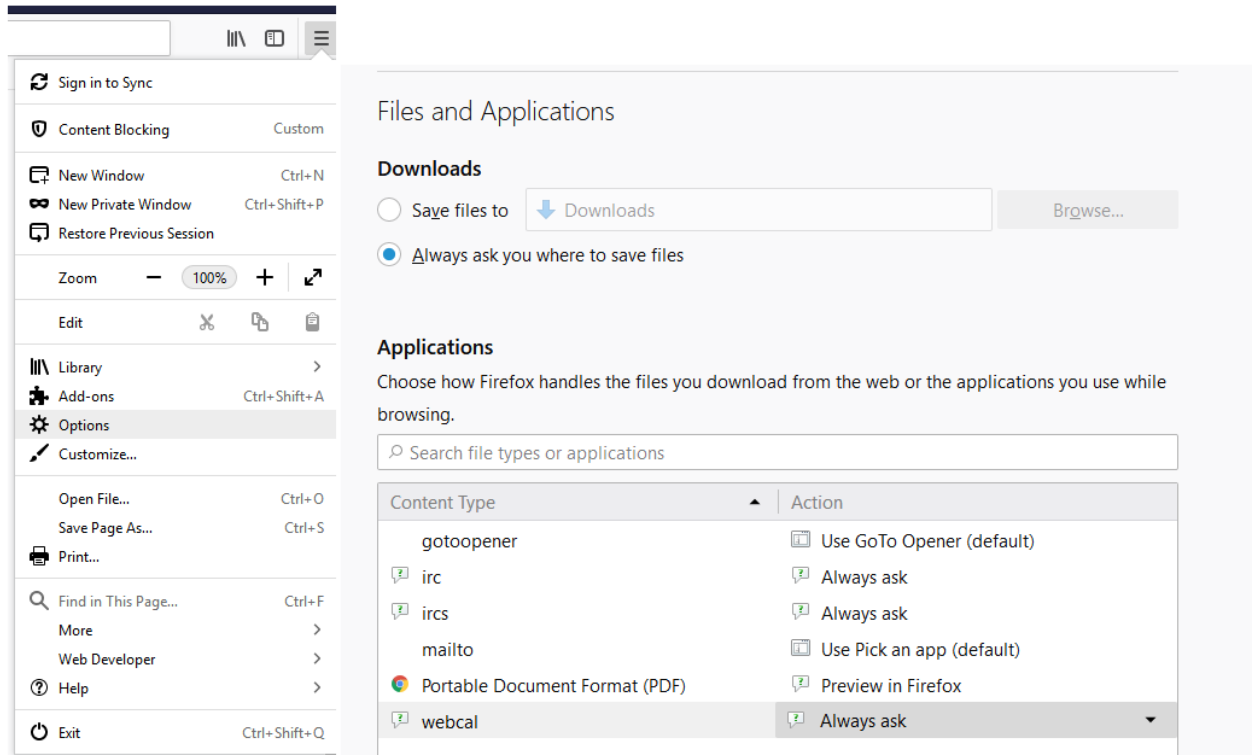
Sign in to Sync

Content Blocking Custom

New Window Ctrl+N
New Private Window Ctrl+Shift+P
Restore Previous Session

Zoom − 100% +

Edit

Library
Add-ons Ctrl+Shift+A
Options
Customize...

Open File... Ctrl+O
Save Page As... Ctrl+S
Print...

Find in This Page... Ctrl+F
More
Web Developer
Help

Exit Ctrl+Shift+Q

Files and Applications

Downloads

Save files to Downloads Browse...

Always ask you where to save files

Applications

Choose how Firefox handles the files you download from the web or the applications you use while browsing.

Search file types or applications

| Content Type | Action |
|---|---|
| gotoopener | Use GoTo Opener (default) |
| irc | Always ask |
| ircs | Always ask |
| mailto | Use Pick an app (default) |
| Portable Document Format (PDF) | Preview in Firefox |
| webcal | Always ask |